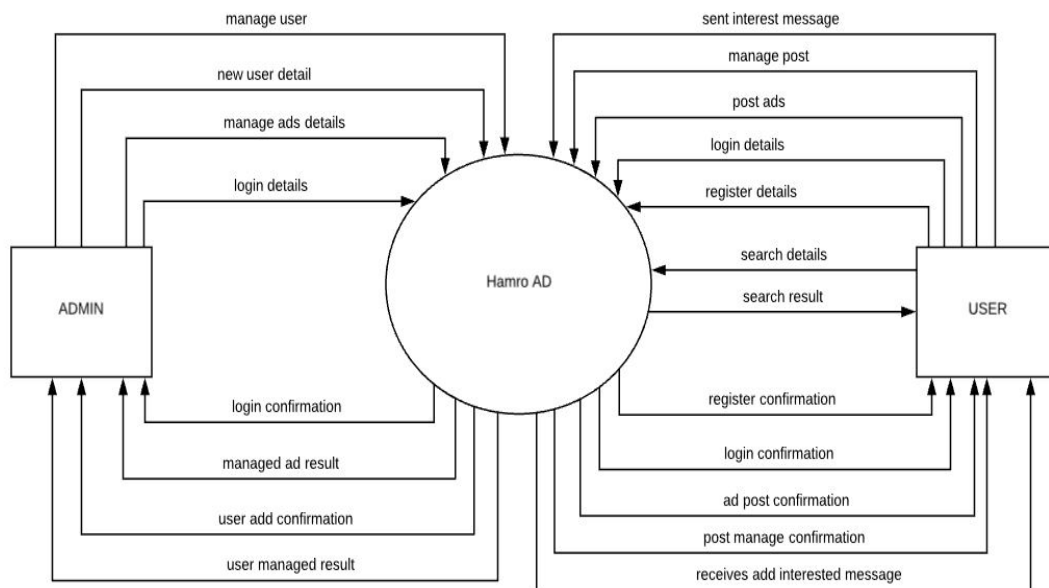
manage user

new user detail

manage ads details

login details

ADMIN

login confirmation

managed ad result

user add confirmation

user managed result

Hamro AD

sent interest message

manage post

post ads

login details

register details

search details

search result

USER

register confirmation

login confirmation

ad post confirmation

post manage confirmation

receives add interested message